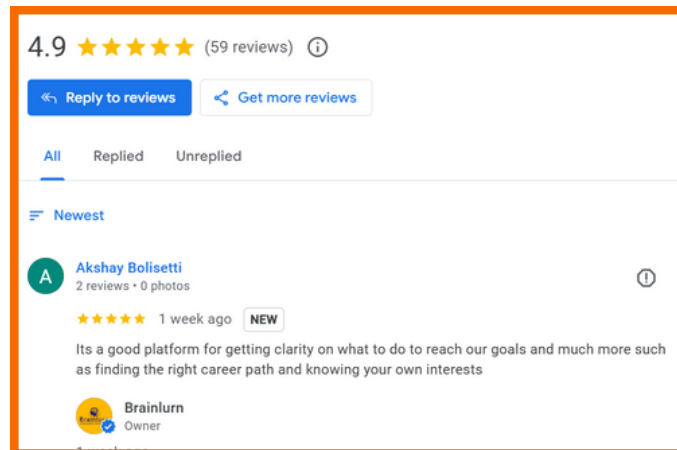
4.9 (59 reviews)

Reply to reviews

Get more reviews

All

Replied

Unreplied

Newest

A

Akshay Bolisetti

2 reviews • 0 photos

1 week ago NEW

Its a good platform for getting clarity on what to do to reach our goals and much more such as finding the right career path and knowing your own interests

Brainlurn

Owner

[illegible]